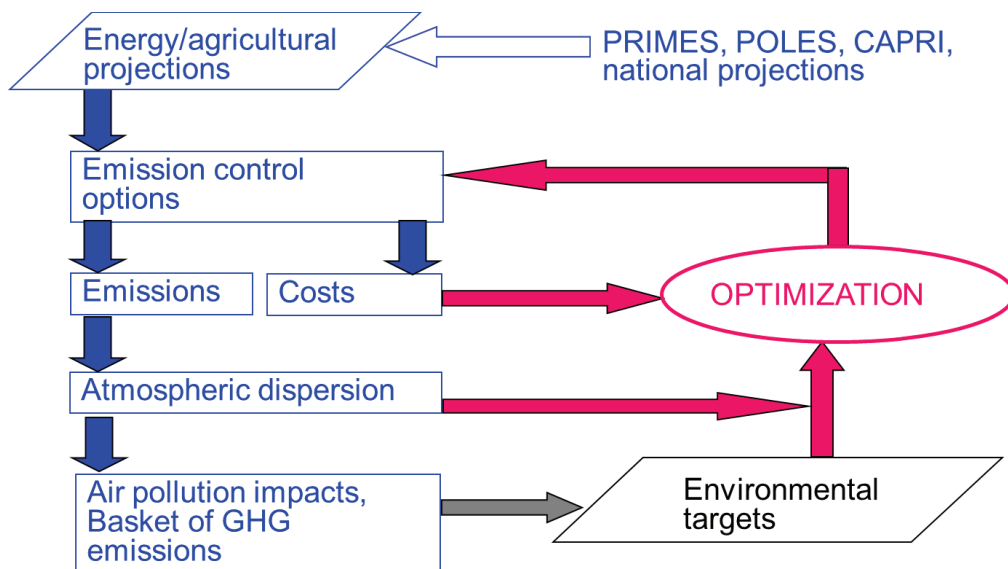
Energy/agricultural projections

PRIMES, POLES, CAPRI, national projections

Emission control options

Emissions

Costs

OPTIMIZATION

Atmospheric dispersion

Air pollution impacts, Basket of GHG emissions

Environmental targets